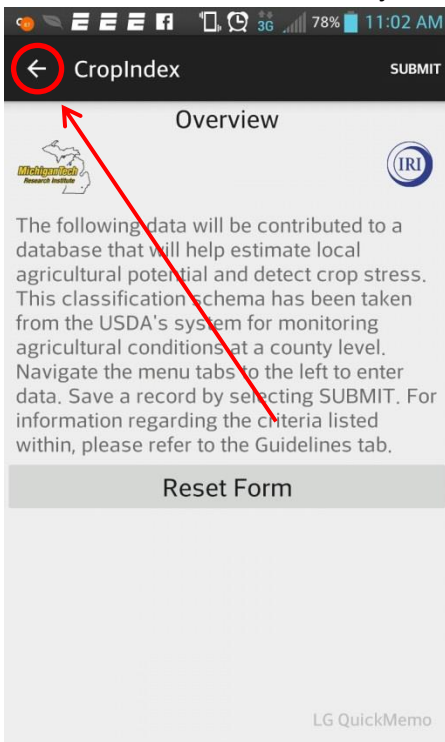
3G 78% 11:02 AM

CropIndex

SUBMIT

Overview

MichiganTech Research Institute

IRI

The following data will be contributed to a database that will help estimate local agricultural potential and detect crop stress. This classification schema has been taken from the USDA's system for monitoring agricultural conditions at a county level. Navigate the menu tabs to the left to enter data. Save a record by selecting SUBMIT. For information regarding the criteria listed within, please refer to the Guidelines tab.

Reset Form

LG QuickMemo